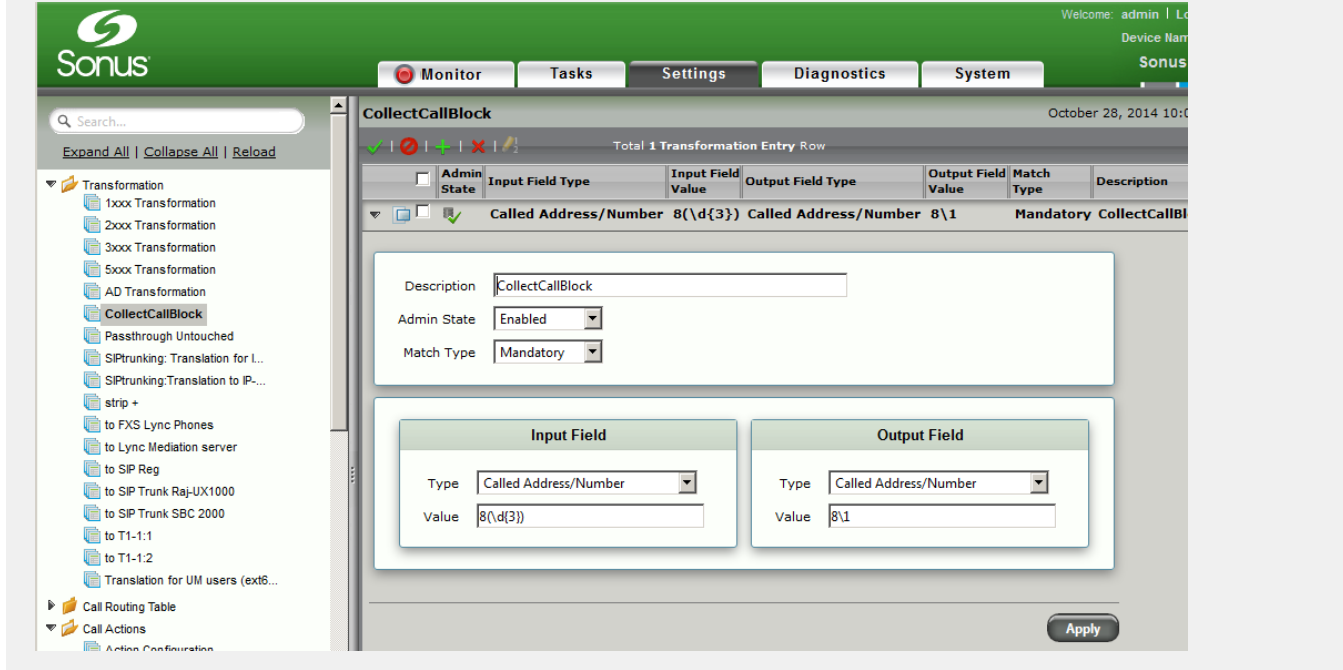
Sonus

Welcome: admin | Lo
Device Nam
Sonus

Monitor
Tasks
Settings
Diagnostics
System

Search...
Expand All | Collapse All | Reload

Transformation
1xxx Transformation
2xxx Transformation
3xxx Transformation
5xxx Transformation
AD Transformation
CollectCallBlock
Passthrough Untouched
SIPtrunking: Translation for l...
SIPtrunking:Translation to IP-...
strip +
to FXS Lync Phones
to Lync Mediation server
to SIP Reg
to SIP Trunk Raj-UX1000
to SIP Trunk SBC 2000
to T1-1:1
to T1-1:2
Translation for UM users (ext6...
Call Routing Table
Call Actions
Action Configuration

CollectCallBlock
October 28, 2014 10:0

Total 1 Transformation Entry Row

| | Admin State | Input Field Type | Input Field Value | Output Field Type | Output Field Value | Match Type | Description |
|---|---|---|---|---|---|---|---|
| | | Called Address/Number | 8(\d{3}) | Called Address/Number | 8\1 | Mandatory | CollectCallBl |

Description CollectCallBlock
Admin State Enabled
Match Type Mandatory

Input Field
Type Called Address/Number
Value 8(\d{3})

Output Field
Type Called Address/Number
Value 8\1

Apply